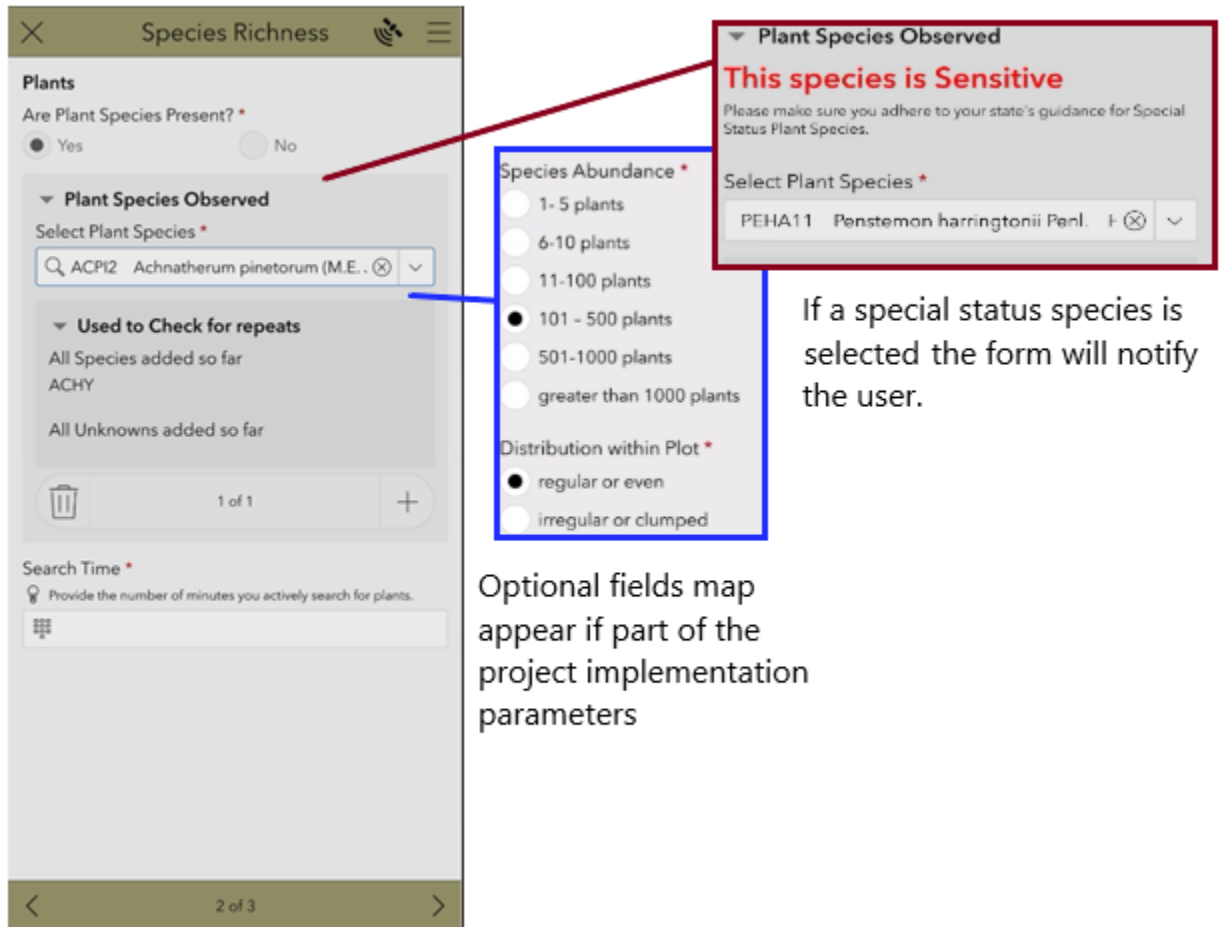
Species Richness

Plants

Are Plant Species Present? *

Yes

No

Plant Species Observed

Select Plant Species *

ACPI2 Achnatherum pinetorum (M.E..

Used to Check for repeats

All Species added so far
ACHY

All Unknowns added so far

1 of 1

Search Time *

Provide the number of minutes you actively search for plants.

2 of 3

Species Abundance *

1- 5 plants

6-10 plants

11-100 plants

101 - 500 plants

501-1000 plants

greater than 1000 plants

Distribution within Plot *

regular or even

irregular or clumped

Optional fields map appear if part of the project implementation parameters

Plant Species Observed

This species is Sensitive

Please make sure you adhere to your state's guidance for Special Status Plant Species.

Select Plant Species *

PEHA11 Penstemon harringtonii Penl. H

If a special status species is selected the form will notify the user.